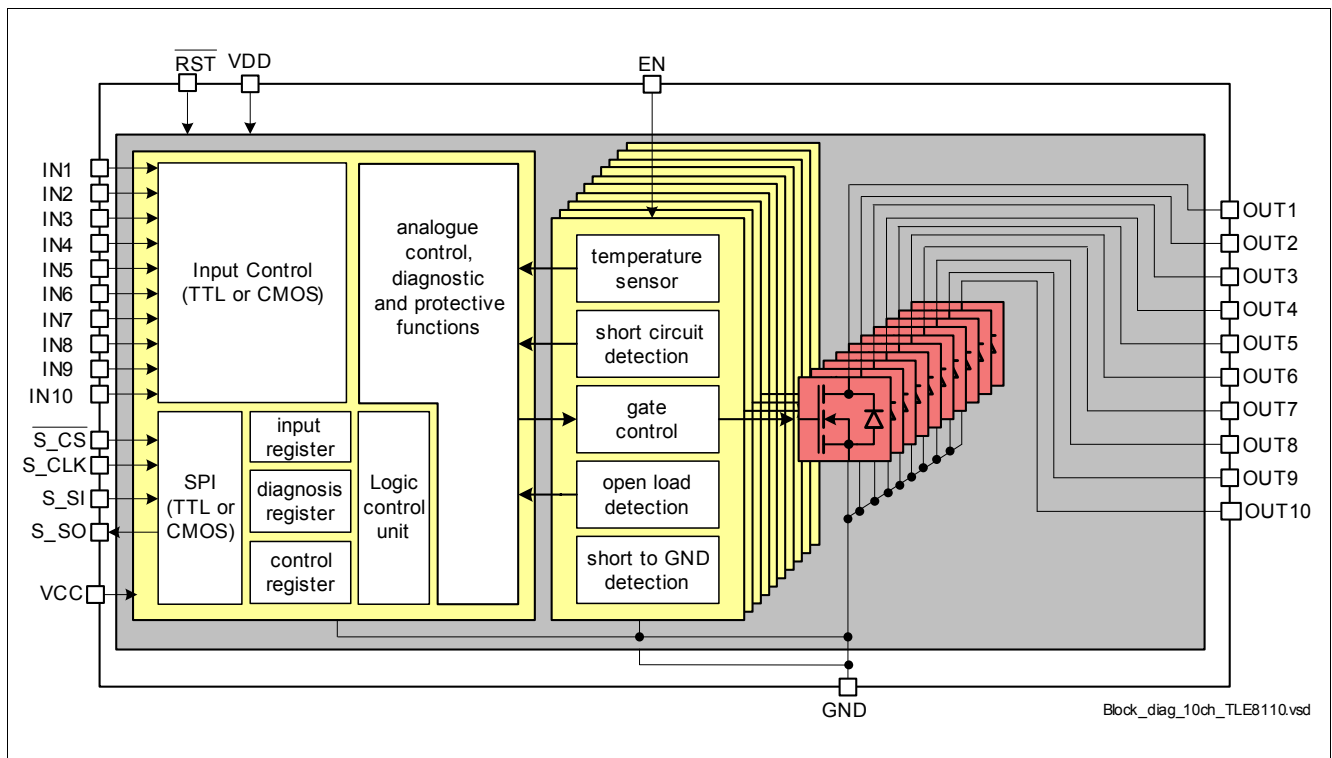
$\overline{RST}$ VDD

EN

IN1
IN2
IN3
IN4
IN5
IN6
IN7
IN8
IN9
IN10

$\overline{S\_CS}$
S_CLK
S_SI
S_SO

VCC

Input Control (TTL or CMOS)

analogue control, diagnostic and protective functions

SPI (TTL or CMOS)

input register

diagnosis register

control register

Logic control unit

temperature sensor

short circuit detection

gate control

open load detection

short to GND detection

OUT1
OUT2
OUT3
OUT4
OUT5
OUT6
OUT7
OUT8
OUT9
OUT10

GND

Block_diag_10ch_TLE8110.vsd